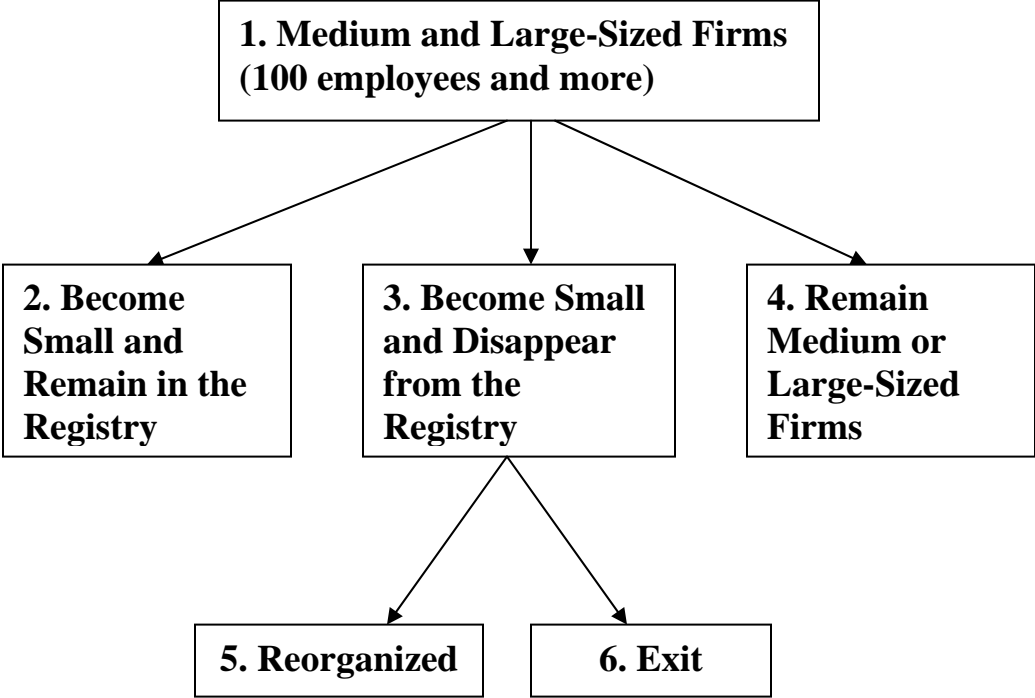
1. Medium and Large-Sized Firms (100 employees and more)

2. Become Small and Remain in the Registry

3. Become Small and Disappear from the Registry

4. Remain Medium or Large-Sized Firms

5. Reorganized

6. Exit